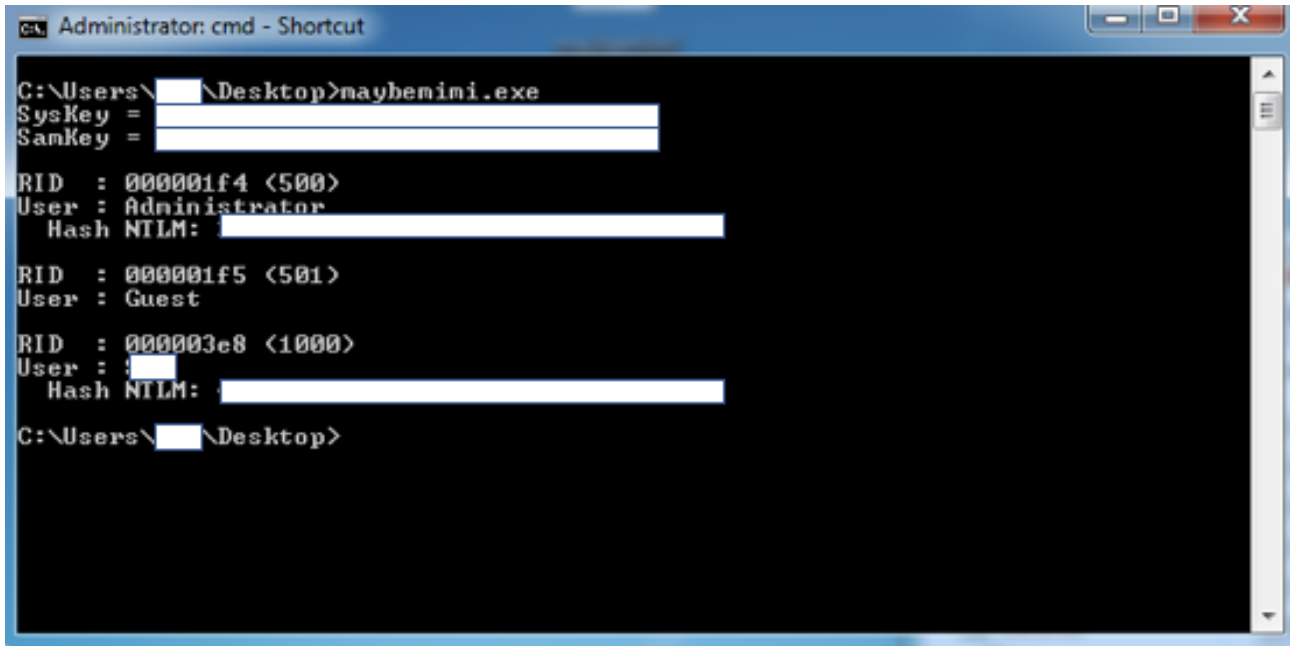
Administrator: cmd - Shortcut

C:\Users\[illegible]\Desktop>maybemimi.exe
SysKey = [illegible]
SamKey = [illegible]

RID  : 000001f4 (500)
User : Administrator
  Hash NTLM: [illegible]

RID  : 000001f5 (501)
User : Guest

RID  : 000003e8 (1000)
User : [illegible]
  Hash NTLM: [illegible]

C:\Users\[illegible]\Desktop>